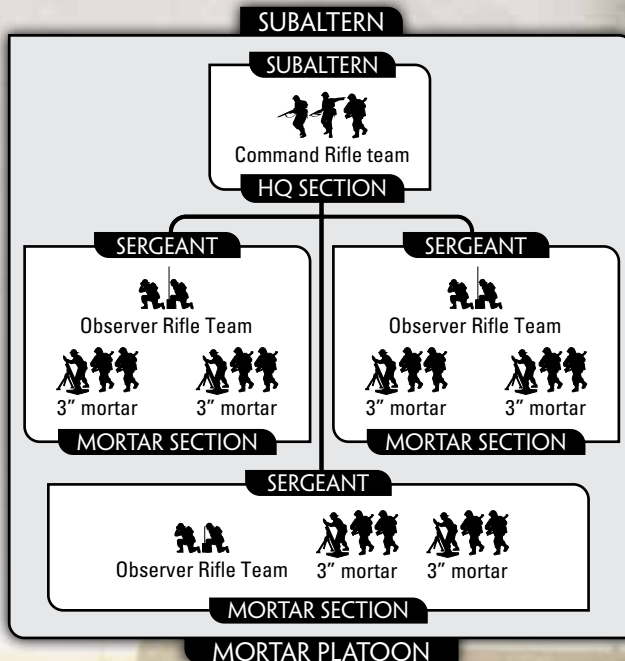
SUBALTERN

SUBALTERN

Command Rifle team

HQ SECTION

SERGEANT

Observer Rifle Team

3" mortar

3" mortar

MORTAR SECTION

SERGEANT

Observer Rifle Team

3" mortar

3" mortar

MORTAR SECTION

SERGEANT

Observer Rifle Team

3" mortar

3" mortar

MORTAR SECTION

MORTAR PLATOON